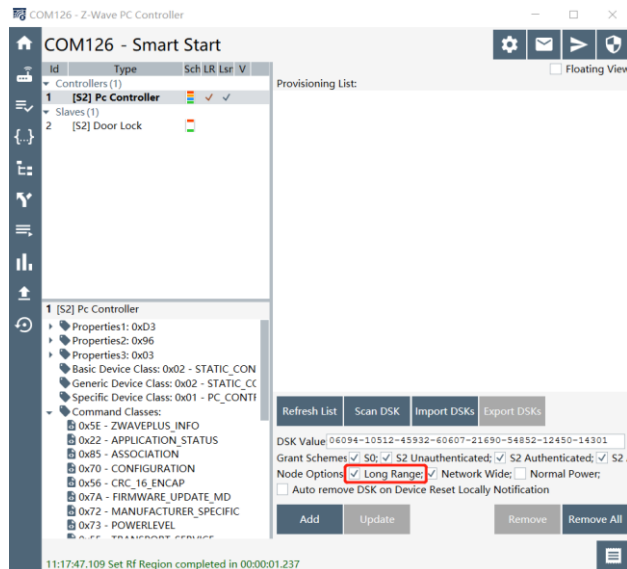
COM126 - Z-Wave PC Controller

COM126 - Smart Start

Floating View

| Id | Type | Sch | LR | Lsr | V |
|---|---|---|---|---|---|
| Controllers (1) | | | | | |
| 1 | [S2] Pc Controller | | ✓ | ✓ | |
| Slaves (1) | | | | | |
| 2 | [S2] Door Lock | | | | |

Provisioning List:

1 [S2] Pc Controller
Properties1: 0xD3
Properties2: 0x96
Properties3: 0x03
Basic Device Class: 0x02 - STATIC_CON
Generic Device Class: 0x02 - STATIC_CC
Specific Device Class: 0x01 - PC_CONTI
Command Classes:
0x5E - ZWAVEPLUS_INFO
0x22 - APPLICATION_STATUS
0x85 - ASSOCIATION
0x70 - CONFIGURATION
0x56 - CRC_16_ENCAP
0x7A - FIRMWARE_UPDATE_MD
0x72 - MANUFACTURER_SPECIFIC
0x73 - POWERLEVEL
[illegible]

Refresh List | Scan DSK | Import DSKs | Export DSKs

DSK Value 06094-10512-45932-60607-21690-54852-12450-14301
Grant Schemes ✓ S0; ✓ S2 Unauthenticated; ✓ S2 Authenticated; ✓ S2 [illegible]
Node Options ✓ Long Range; ✓ Network Wide; Normal Power;
Auto remove DSK on Device Reset Locally Notification

Add | Update | Remove | Remove All

11:17:47.109 Set Rf Region completed in 00:00:01.237